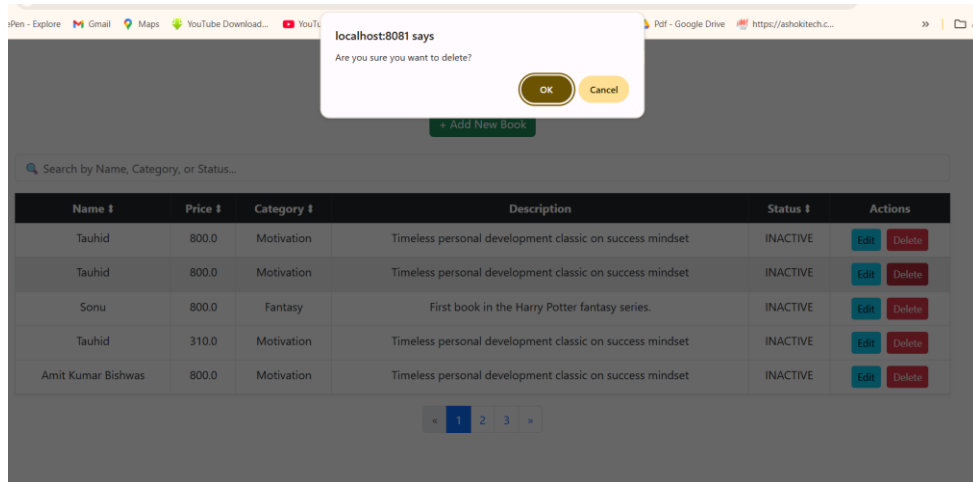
Pen - Explore  Gmail  Maps  YouTube Download...  YouTu  Pdf - Google Drive  https://ashokitech.c...  »

localhost:8081 says
Are you sure you want to delete?
OK  Cancel

+ Add New Book

Search by Name, Category, or Status...

| Name ⬍ | Price ⬍ | Category ⬍ | Description | Status ⬍ | Actions |
|---|---|---|---|---|---|
| Tauhid | 800.0 | Motivation | Timeless personal development classic on success mindset | INACTIVE | Edit Delete |
| Tauhid | 800.0 | Motivation | Timeless personal development classic on success mindset | INACTIVE | Edit Delete |
| Sonu | 800.0 | Fantasy | First book in the Harry Potter fantasy series. | INACTIVE | Edit Delete |
| Tauhid | 310.0 | Motivation | Timeless personal development classic on success mindset | INACTIVE | Edit Delete |
| Amit Kumar Bishwas | 800.0 | Motivation | Timeless personal development classic on success mindset | INACTIVE | Edit Delete |

« 1 2 3 »